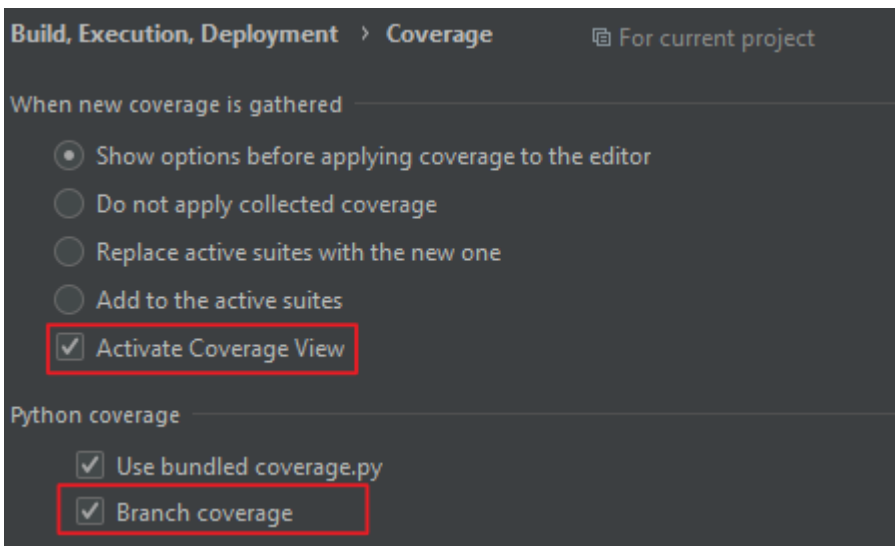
Build, Execution, Deployment › Coverage For current project

When new coverage is gathered

Show options before applying coverage to the editor

Do not apply collected coverage

Replace active suites with the new one

Add to the active suites

Activate Coverage View

Python coverage

Use bundled coverage.py

Branch coverage